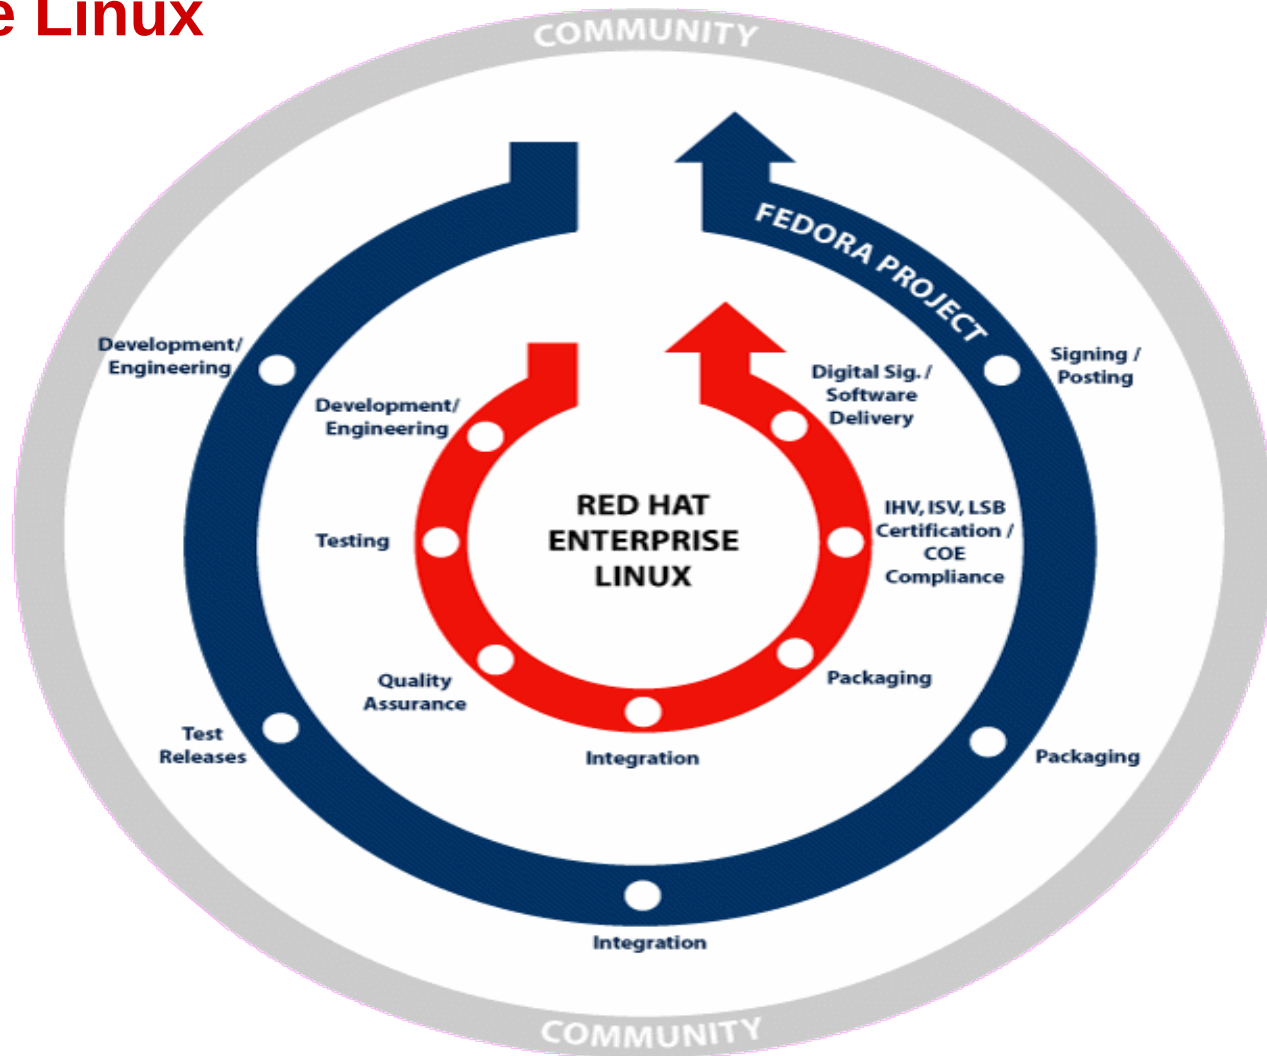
e Linux

COMMUNITY

FEDORA PROJECT

Development/ Engineering

Signing / Posting

Development/ Engineering

Digital Sig. / Software Delivery

RED HAT ENTERPRISE LINUX

Testing

IHV, ISV, LSB Certification / COE Compliance

Quality Assurance

Packaging

Test Releases

Integration

Packaging

Integration

COMMUNITY